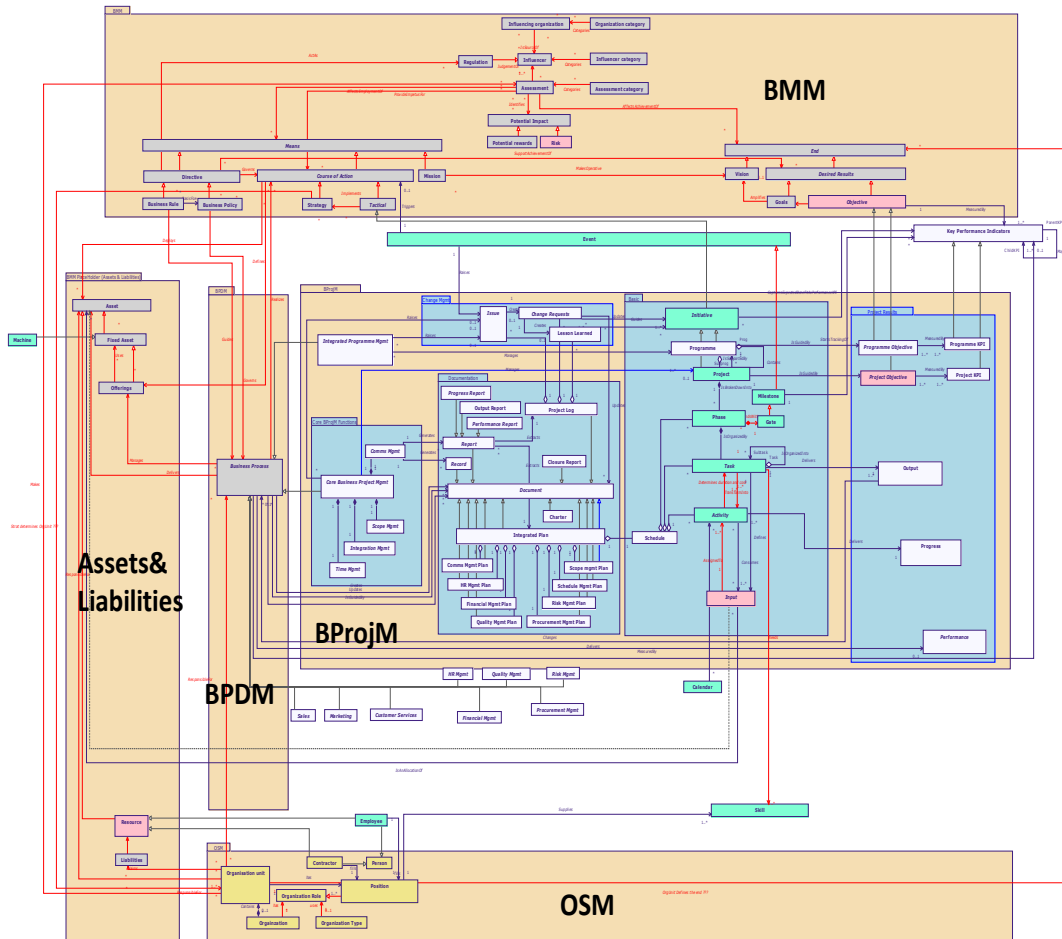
BMM

Influencing organisation
Organization category
Regulation
Influencer
Influencer category
Assessment
Assessment category
Potential Impact
Potential rewards
Risk
Means
End
Directive
Course of Action
Mission
Vision
Desired Results
Business Rule
Business Policy
Strategy
Tactical
Goals
Objective
Key Performance Indicators
Event

BMM Stakeholder (Assets & Liabilities)
Machine
Asset
Fixed Asset
Offerings

BPDM
Business Process

BProjM
Change Mgmt
Issue
Change Requests
Lesson Learned
Integrated Programme Mgmt
Documentation
Progress Report
Output Report
Performance Report
Project Log
Report
Record
Closure Report
Document
Charter
Integrated Plan
Comms Mgmt Plan
HR Mgmt Plan
Financial Mgmt Plan
Quality Mgmt Plan
Scope mgmt Plan
Schedule Mgmt Plan
Risk Mgmt Plan
Procurement Mgmt Plan
Core BProjM Functions
Comms Mgmt
Core Business Project Mgmt
Scope Mgmt
Integration Mgmt
Time Mgmt

Basic
Initiative
Programme
Project
Milestone
Phase
Gate
Task
Activity
Schedule
Input
Project Results
Programme Objective
Programme KPI
Project Objective
Project KPI
Output
Progress
Performance

Calendar
HR Mgmt
Quality Mgmt
Risk Mgmt
Sales
Marketing
Customer Services
Financial Mgmt
Procurement Mgmt

Assets&
Liabilities

BProjM

BPDM

Skill
Employee
Resource
Liabilities

OSM
Contractor
Person
Organisation unit
Position
Organization Role
Organization
Organization Type

OSM